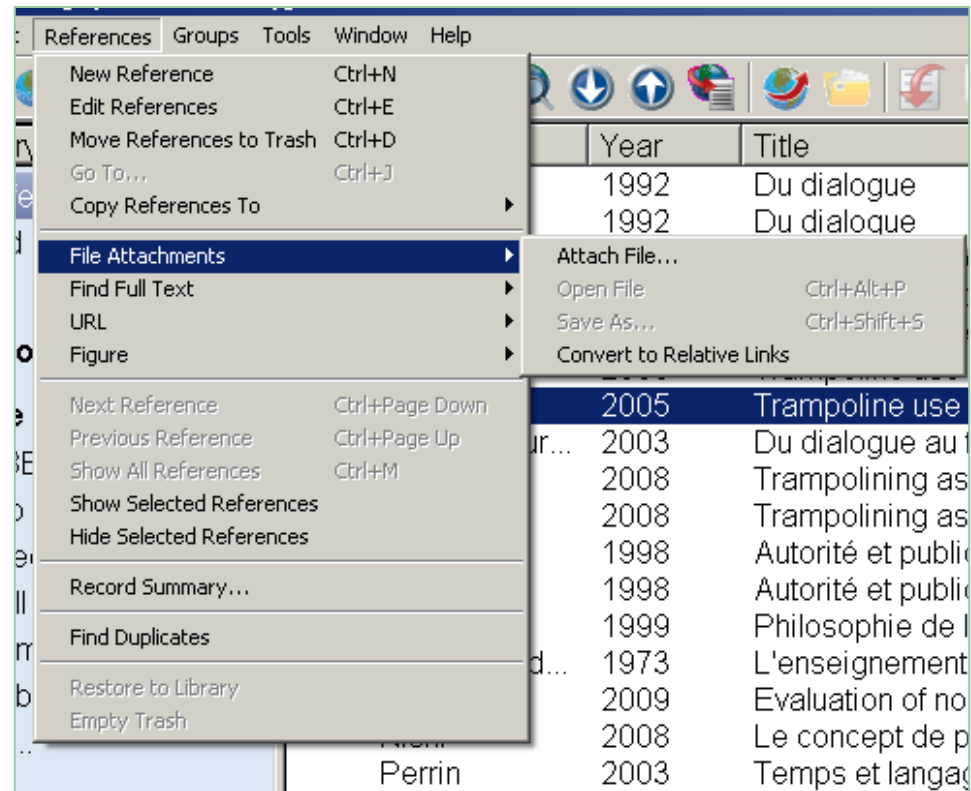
References Groups Tools Window Help

New Reference Ctrl+N
Edit References Ctrl+E
Move References to Trash Ctrl+D
Go To... Ctrl+J
Copy References To

File Attachments
Find Full Text
URL
Figure

Attach File...
Open File Ctrl+Alt+P
Save As... Ctrl+Shift+S
Convert to Relative Links

Next Reference Ctrl+Page Down
Previous Reference Ctrl+Page Up
Show All References Ctrl+M
Show Selected References
Hide Selected References

Record Summary...

Find Duplicates

Restore to Library
Empty Trash

| | Year | Title |
|---|---|---|
| | 1992 | Du dialogue |
| | 1992 | Du dialogue |
| | 2005 | Trampoline use |
| ur... | 2003 | Du dialogue au t |
| | 2008 | Trampolining as |
| | 2008 | Trampolining as |
| | 1998 | Autorité et public |
| | 1998 | Autorité et public |
| | 1999 | Philosophie de l |
| d... | 1973 | L'enseignement |
| | 2009 | Evaluation of no |
| | 2008 | Le concept de p |
| Perrin | 2003 | Temps et langag |